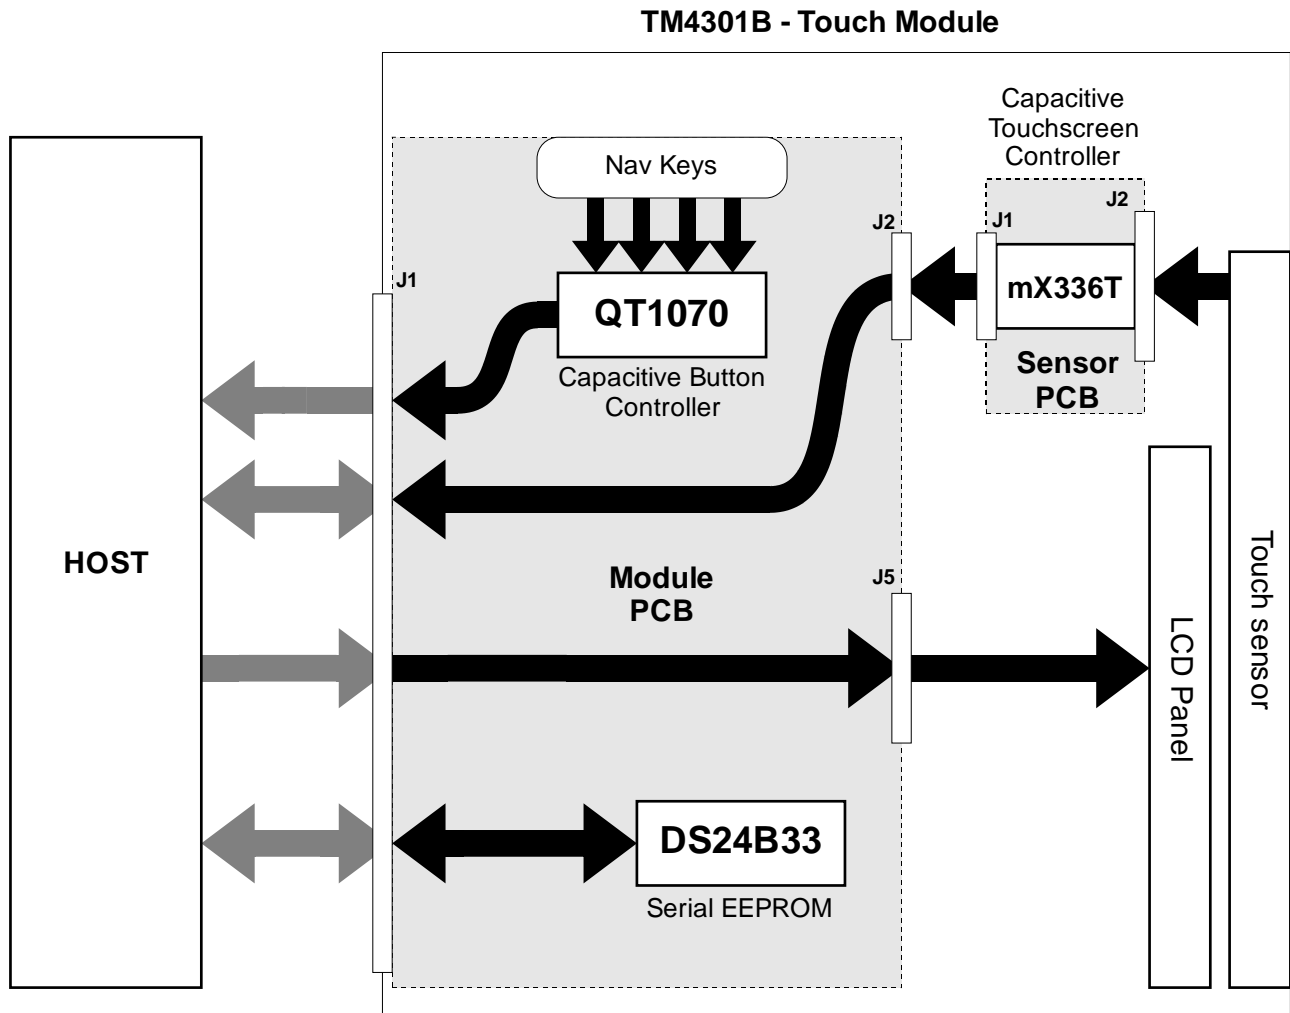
TM4301B - Touch Module

Capacitive Touchscreen Controller

Nav Keys

J2

J1

J2

mX336T

Sensor PCB

J1

QT1070

Capacitive Button Controller

HOST

Module PCB

J5

LCD Panel

Touch sensor

DS24B33

Serial EEPROM